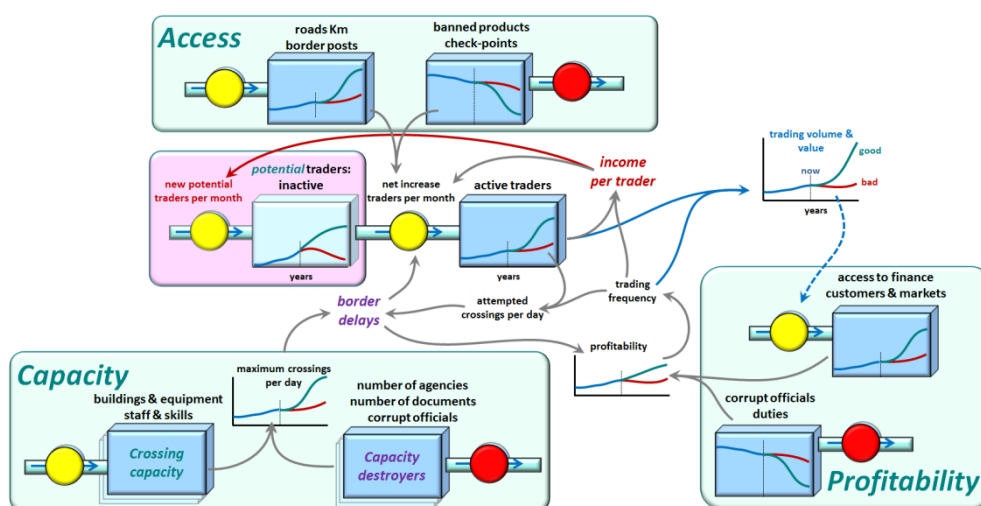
Access

roads Km
border posts

banned products
check-points

potential traders:
inactive

new potential
traders per month

years

net increase
traders per month

active traders

years

income
per trader

trading volume &
value

good

now

bad

years

border
delays

attempted
crossings per day

trading
frequency

access to finance
customers & markets

profitability

Capacity

maximum crossings
per day

buildings & equipment
staff & skills

number of agencies
number of documents
corrupt officials

Crossing
capacity

Capacity
destroyers

corrupt officials
duties

Profitability